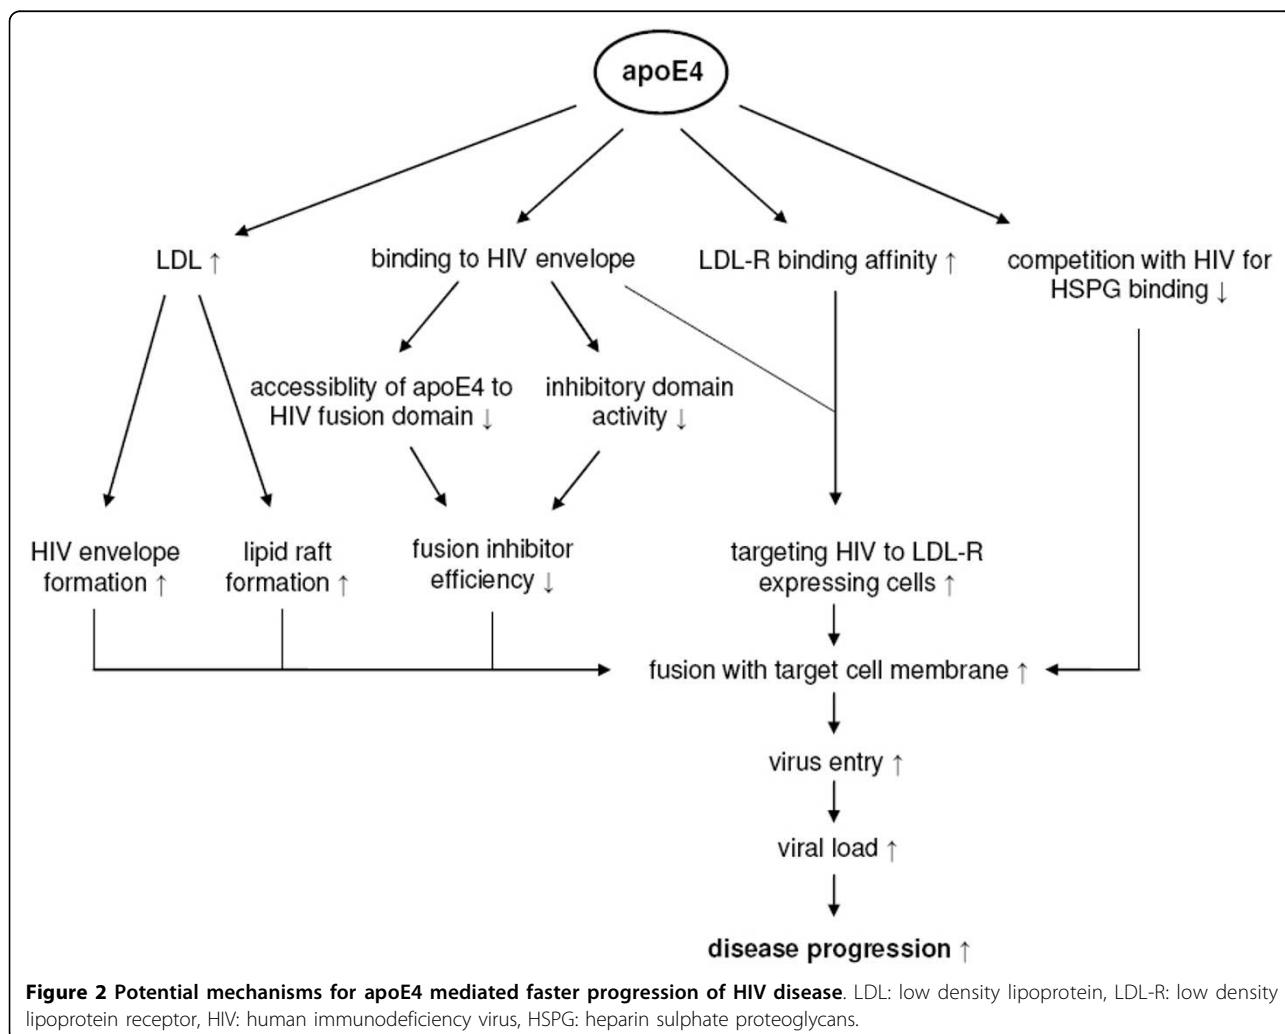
apoE4

LDL ↑

binding to HIV envelope

LDL-R binding affinity ↑

competition with HIV for HSPG binding ↓

accessiblity of apoE4 to HIV fusion domain ↓

inhibitory domain activity ↓

HIV envelope formation ↑

lipid raft formation ↑

fusion inhibitor efficiency ↓

targeting HIV to LDL-R expressing cells ↑

fusion with target cell membrane ↑

virus entry ↑

viral load ↑

disease progression ↑

**Figure 2 Potential mechanisms for apoE4 mediated faster progression of HIV disease**. LDL: low density lipoprotein, LDL-R: low density lipoprotein receptor, HIV: human immunodeficiency virus, HSPG: heparin sulphate proteoglycans.